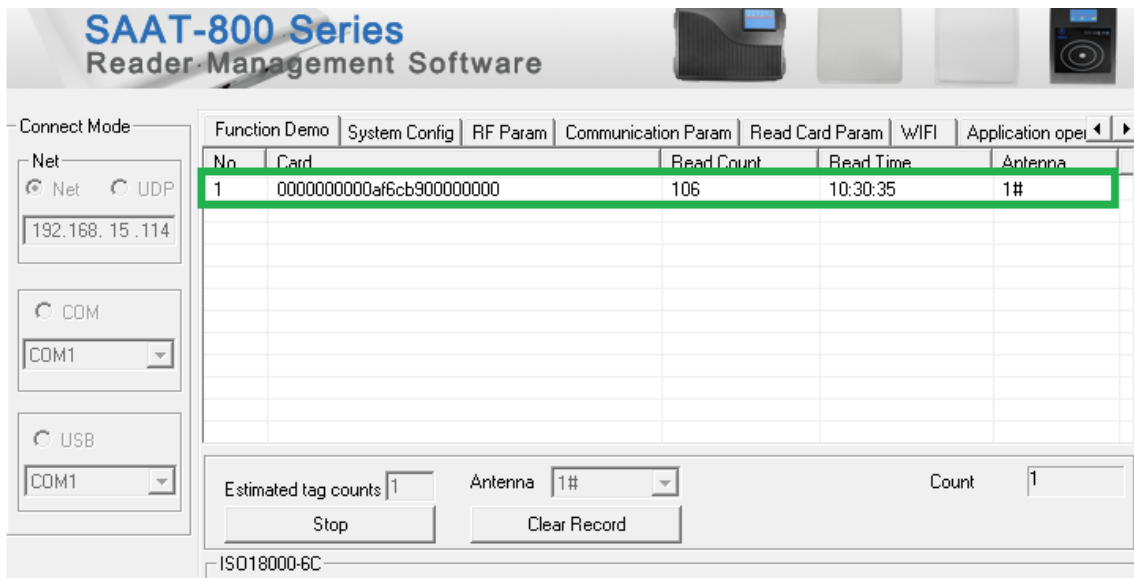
SAAT-800 Series
Reader Management Software

Connect Mode
Net
Net UDP
192.168. 15 .114
COM
COM1
USB
COM1

Function Demo | System Config | RF Param | Communication Param | Read Card Param | WIFI | Application oper

| No. | Card | Read Count | Read Time | Antenna |
|---|---|---|---|---|
| 1 | 0000000000af6cb900000000 | 106 | 10:30:35 | 1# |

Estimated tag counts 1
Antenna 1#
Count 1
Stop
Clear Record
ISO18000-6C